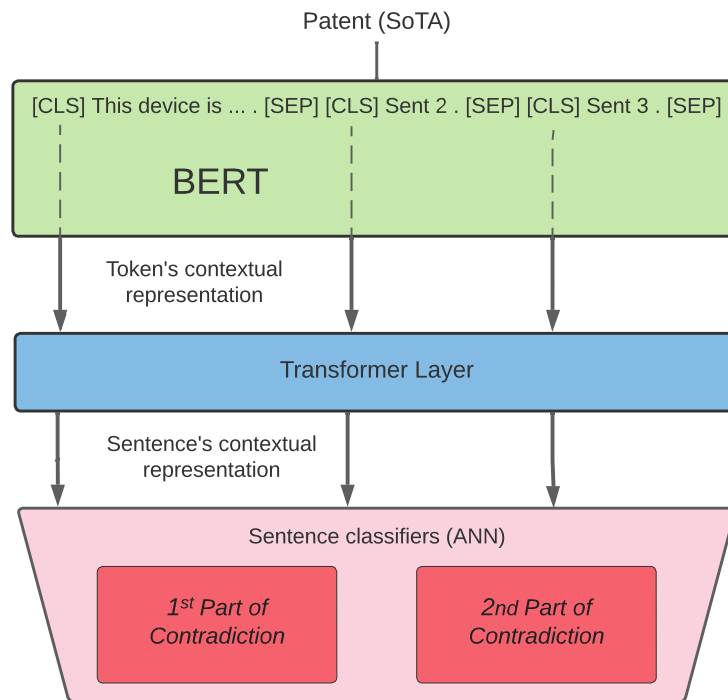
Patent (SoTA)

[CLS] This device is ... . [SEP] [CLS] Sent 2 . [SEP] [CLS] Sent 3 . [SEP]

BERT

Token's contextual representation

Transformer Layer

Sentence's contextual representation

Sentence classifiers (ANN)

$1^{st}$ Part of Contradiction

2nd Part of Contradiction